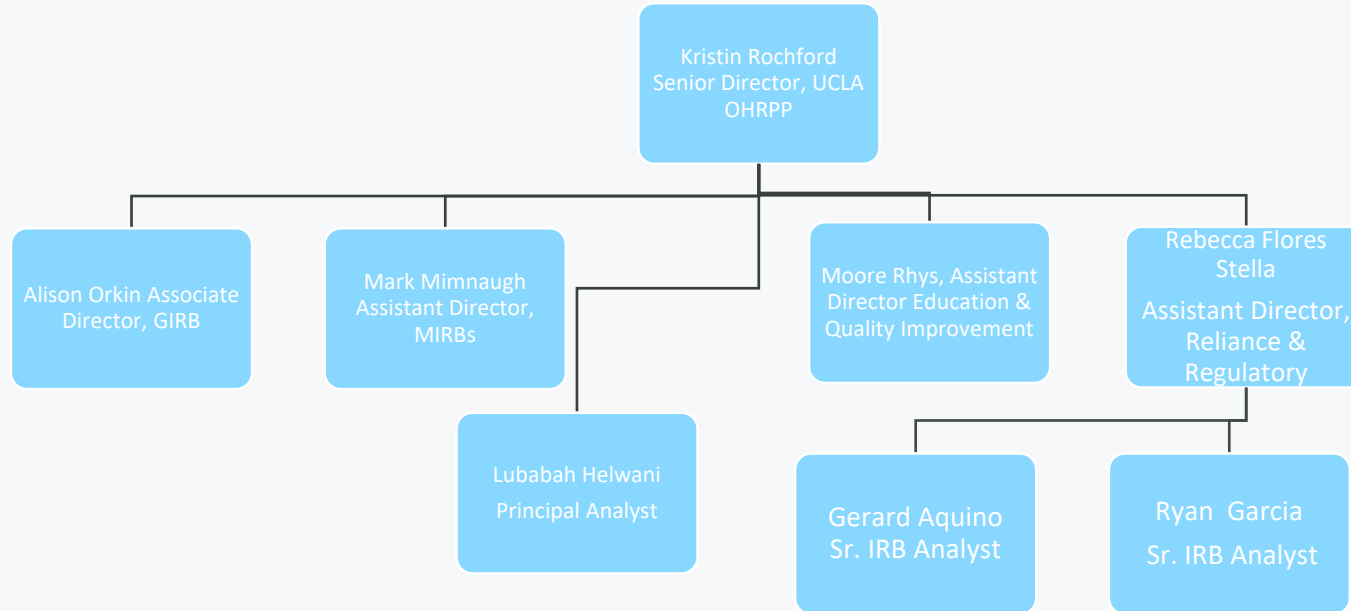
Kristin Rochford Senior Director, UCLA OHRPP

Alison Orkin Associate Director, GIRB

Mark Mimnaugh Assistant Director, MIRBs

Lubabah Helwani

Principal Analyst

Moore Rhys, Assistant Director Education & Quality Improvement

Rebecca Flores Stella

Assistant Director, Reliance & Regulatory

Gerard Aquino Sr. IRB Analyst

Ryan Garcia

Sr. IRB Analyst